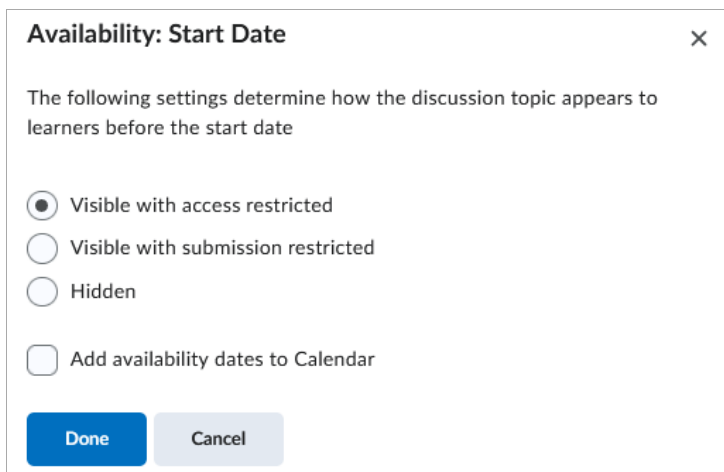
Availability: Start Date

×

The following settings determine how the discussion topic appears to learners before the start date

Visible with access restricted

Visible with submission restricted

Hidden

Add availability dates to Calendar

Done

Cancel